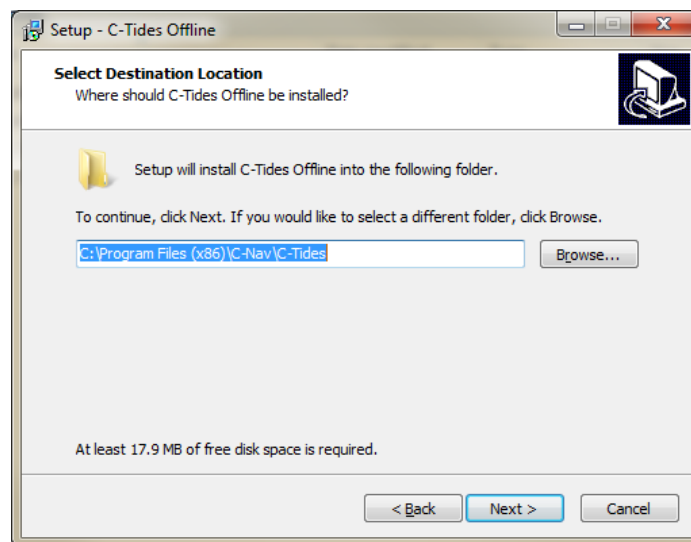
Setup - C-Tides Offline

Select Destination Location

Where should C-Tides Offline be installed?

Setup will install C-Tides Offline into the following folder.

To continue, click Next. If you would like to select a different folder, click Browse.

C:\Program Files (x86)\C-Nav\C-Tides

Browse...

At least 17.9 MB of free disk space is required.

< Back

Next >

Cancel